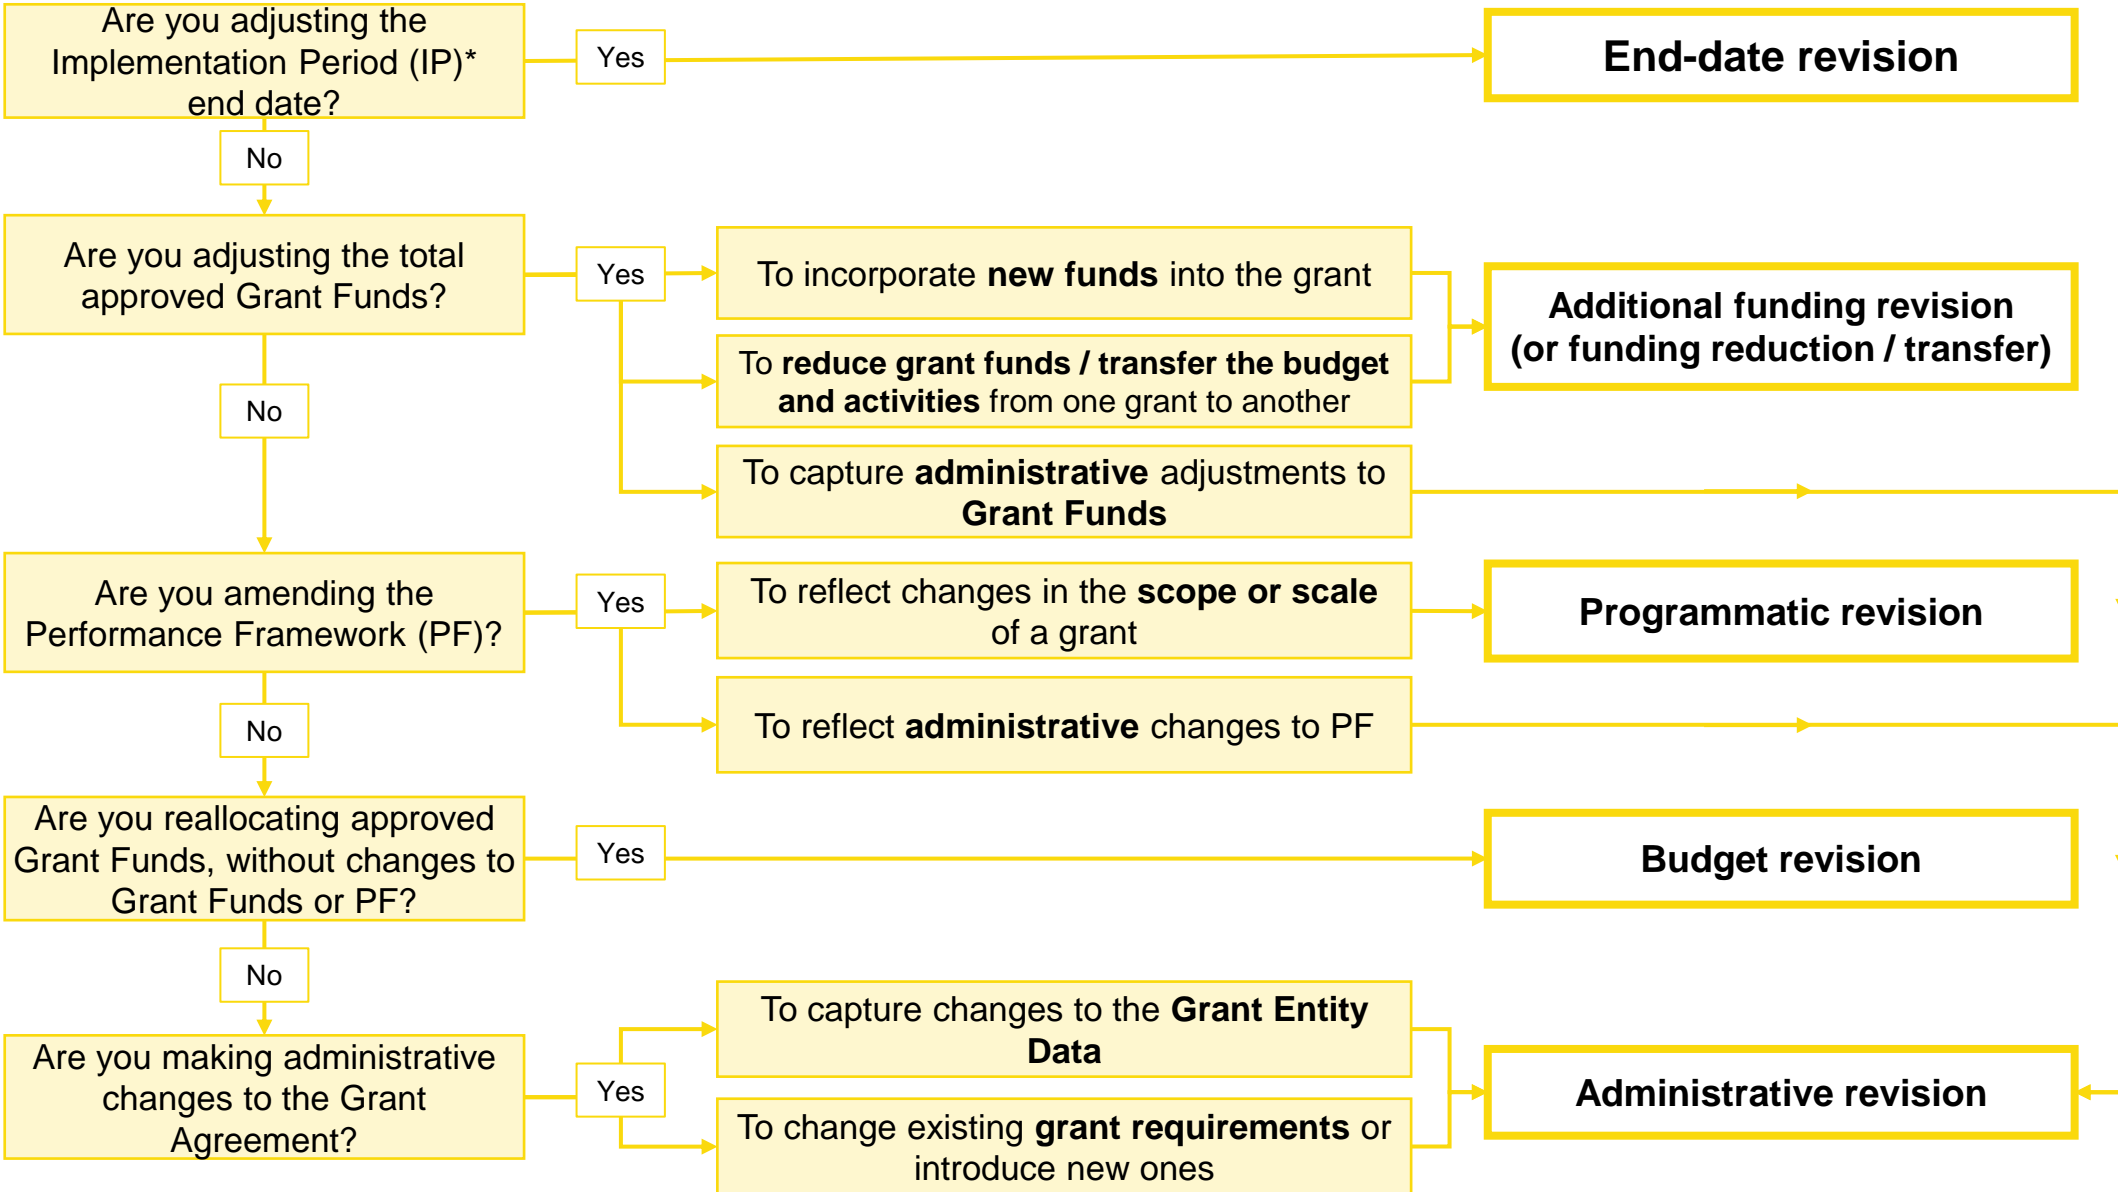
Are you adjusting the Implementation Period (IP)* end date?

Yes

End-date revision

No

Are you adjusting the total approved Grant Funds?

Yes

To incorporate **new funds** into the grant

To **reduce grant funds / transfer the budget and activities** from one grant to another

Additional funding revision (or funding reduction / transfer)

To capture **administrative** adjustments to **Grant Funds**

No

Are you amending the Performance Framework (PF)?

Yes

To reflect changes in the **scope or scale** of a grant

Programmatic revision

To reflect **administrative** changes to PF

No

Are you reallocating approved Grant Funds, without changes to Grant Funds or PF?

Yes

Budget revision

No

Are you making administrative changes to the Grant Agreement?

Yes

To capture changes to the **Grant Entity Data**

To change existing **grant requirements** or introduce new ones

Administrative revision